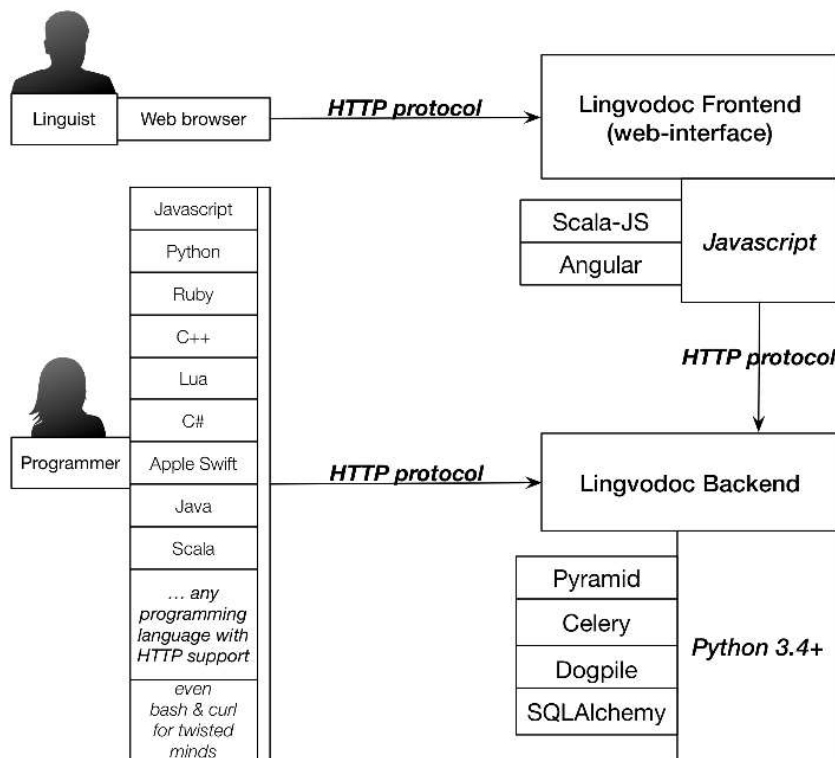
Linguist

Web browser

HTTP protocol

Lingvodoc Frontend (web-interface)

Scala-JS

Angular

Javascript

HTTP protocol

Javascript

Python

Ruby

C++

Lua

C#

Programmer

Apple Swift

Java

Scala

... any programming language with HTTP support

even bash & curl for twisted minds

HTTP protocol

Lingvodoc Backend

Pyramid

Celery

Dogpile

SQLAlchemy

Python 3.4+